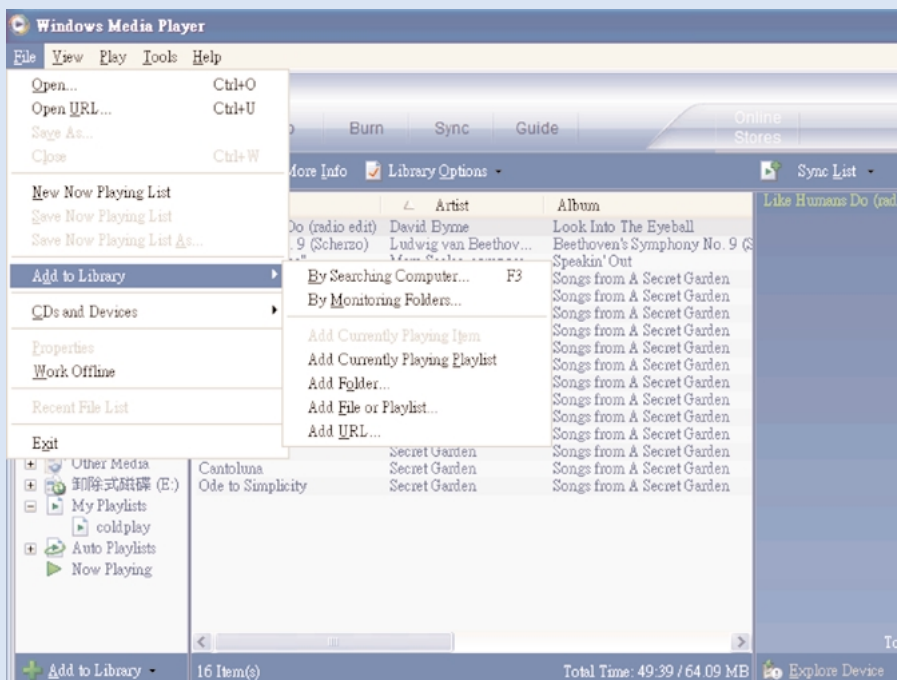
Windows Media Player

File View Play Tools Help

Open... Ctrl+O
Open URL... Ctrl+U
Save As...
Close Ctrl+W
New Now Playing List
Save Now Playing List
Save Now Playing List As...
Add to Library
CDs and Devices
Properties
Work Offline
Recent File List
Exit

By Searching Computer... F3
By Monitoring Folders...
Add Currently Playing Item
Add Currently Playing Playlist
Add Folder...
Add File or Playlist...
Add URL...

Burn Sync Guide Online Stores

More Info Library Options Sync List

Like Humans Do (rad

| | Artist | Album |
|---|---|---|
| Do (radio edit) | David Byrne | Look Into The Eyeball |
| . 9 (Scherzo) | Ludwig van Beethov... | Beethoven's Symphony No. 9 (S |
| | | Speakin' Out |
| | | Songs from A Secret Garden |
| | | Songs from A Secret Garden |
| | | Songs from A Secret Garden |
| | | Songs from A Secret Garden |
| | | Songs from A Secret Garden |
| | | Songs from A Secret Garden |
| | | Songs from A Secret Garden |
| | | Songs from A Secret Garden |
| | | Songs from A Secret Garden |
| | | Songs from A Secret Garden |
| | | Songs from A Secret Garden |
| | Secret Garden | Songs from A Secret Garden |
| Cantoluna | Secret Garden | Songs from A Secret Garden |
| Ode to Simplicity | Secret Garden | Songs from A Secret Garden |

Other Media
卸除式磁碟 (E:)
My Playlists
coldplay
Auto Playlists
Now Playing

Add to Library 16 Item(s) Total Time: 49:39 / 64.09 MB Explore Device